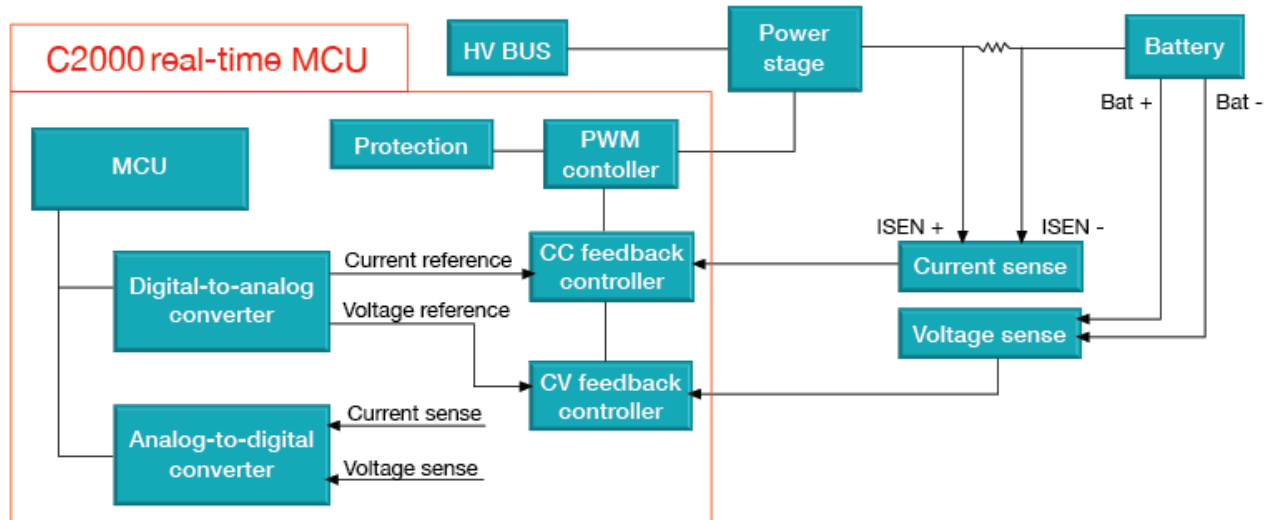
C2000 real-time MCU

HV BUS

Power stage

Battery

Bat +

Bat -

MCU

Protection

PWM contoller

ISEN +

ISEN -

Digital-to-analog converter

Current reference

Voltage reference

CC feedback controller

Current sense

Voltage sense

CV feedback controller

Analog-to-digital converter

Current sense

Voltage sense